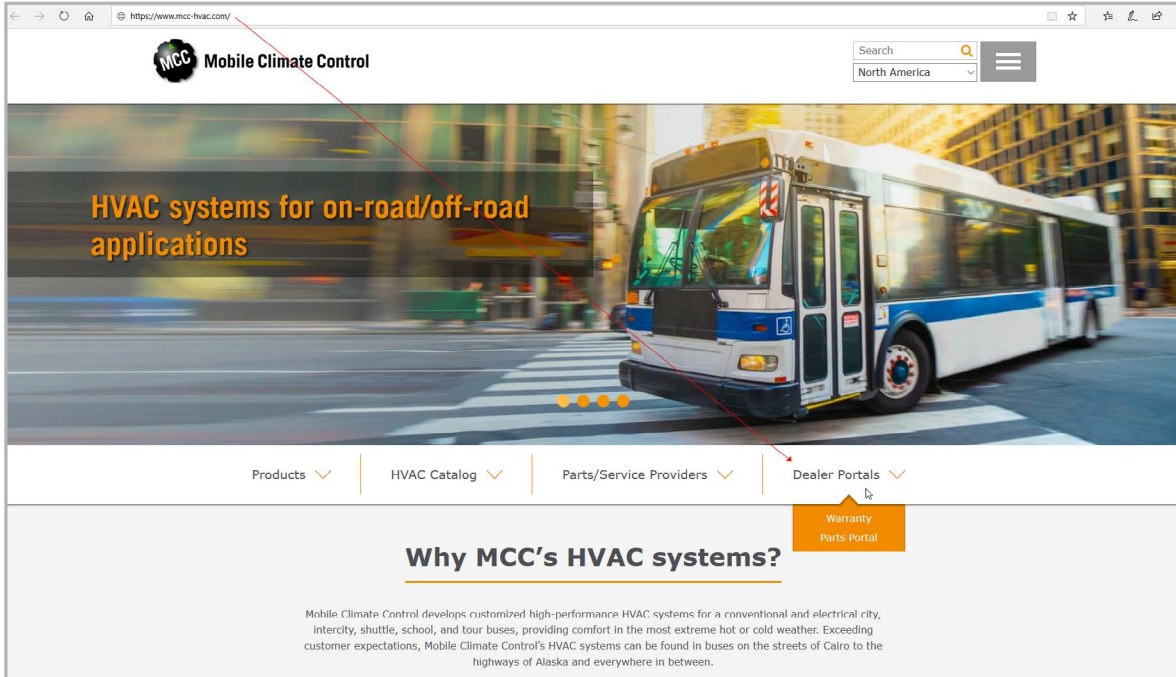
https://www.mcc-hvac.com/

MCC Mobile Climate Control

Search

North America

HVAC systems for on-road/off-road applications

Products

HVAC Catalog

Parts/Service Providers

Dealer Portals

Warranty

Parts Portal

Why MCC's HVAC systems?

Mobile Climate Control develops customized high-performance HVAC systems for a conventional and electrical city, intercity, shuttle, school, and tour buses, providing comfort in the most extreme hot or cold weather. Exceeding customer expectations, Mobile Climate Control's HVAC systems can be found in buses on the streets of Cairo to the highways of Alaska and everywhere in between.